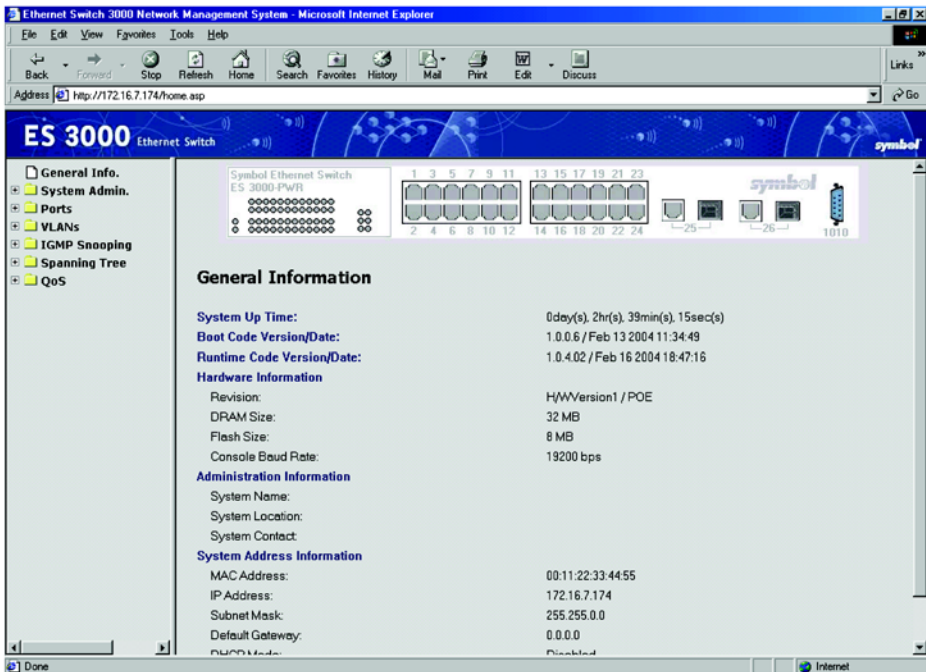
Ethernet Switch 3000 Network Management System - Microsoft Internet Explorer

File Edit View Favorites Tools Help

Back Forward Stop Refresh Home Search Favorites History Mail Print Edit Discuss

Links

Address http://172.16.7.174/home.asp

Go

ES 3000 Ethernet Switch

symbol

General Info.
System Admin.
Ports
VLANs
IGMP Snooping
Spanning Tree
QoS

Symbol Ethernet Switch
ES 3000-PWR

1 3 5 7 9 11 13 15 17 19 21 23
2 4 6 8 10 12 14 16 18 20 22 24
25 26 1010

symbol

General Information

| System Up Time: | 0day(s), 2hr(s), 39min(s), 15sec(s) |
|---|---|
| Boot Code Version/Date: | 1.0.0.6 / Feb 13 2004 11:34:49 |
| Runtime Code Version/Date: | 1.0.4.02 / Feb 16 2004 18:47:16 |
| Hardware Information | |
| Revision: | H/WVersion1 / POE |
| DRAM Size: | 32 MB |
| Flash Size: | 8 MB |
| Console Baud Rate: | 19200 bps |
| Administration Information | |
| System Name: | |
| System Location: | |
| System Contact: | |
| System Address Information | |
| MAC Address: | 00:11:22:33:44:55 |
| IP Address: | 172.16.7.174 |
| Subnet Mask: | 255.255.0.0 |
| Default Gateway: | 0.0.0.0 |
| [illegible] | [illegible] |

Done

Internet